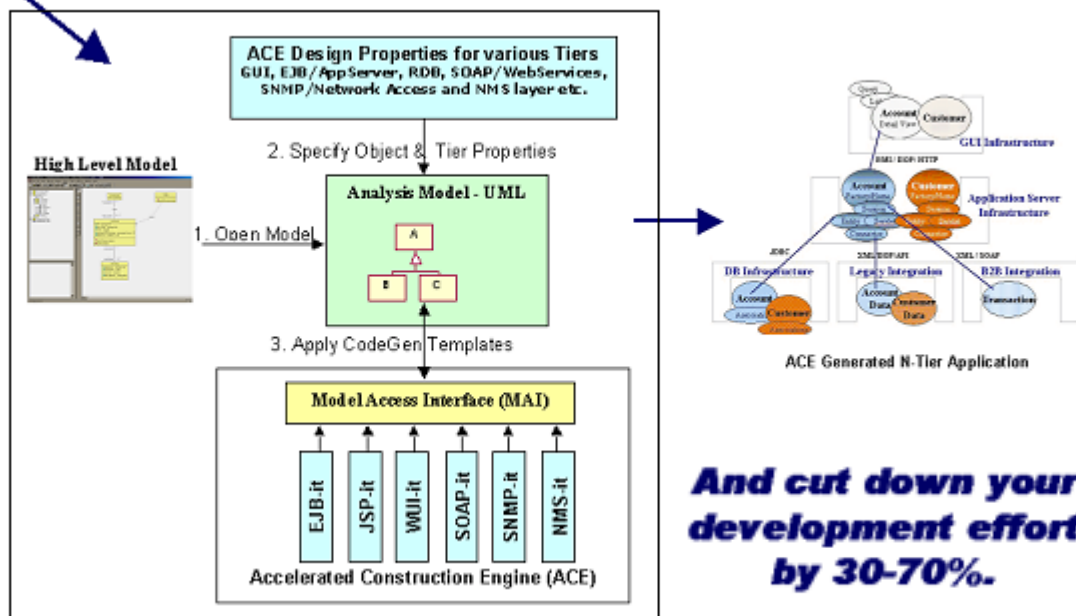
ACE Design Properties for various Tiers
GUI, EJB/AppServer, RDB, SOAP/WebServices, SNMP/Network Access and NMS layer etc.

2. Specify Object & Tier Properties

High Level Model

1. Open Model

Analysis Model - UML

A

B

C

3. Apply CodeGen Templates

Model Access Interface (MAI)

EJB-it

JSP-it

WUI-it

SOAP-it

SNMP-it

NMS-it

Accelerated Construction Engine (ACE)

Account

Customer

GUI Infrastructure

XML / IIOP / HTTP

Account

Customer

Application Server Infrastructure

JDBC

XML/IIOP/API

XML / SOAP

DB Infrastructure

Legacy Integration

B2B Integration

Account

Customer

Account Data

Customer Data

Transaction

ACE Generated N-Tier Application

And cut down your development effort by 30-70%.